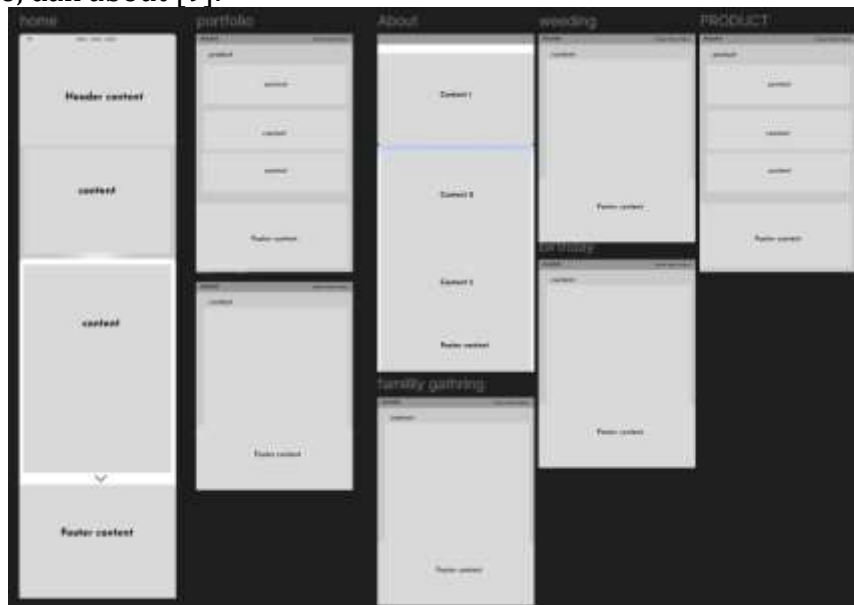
home

Header content

content

content

Footer content

portfolio

product

content

content

content

Footer content

content

Footer content

About

Content 1

Content 2

Content 3

Footer content

familly gathring

content

Footer content

weeding

content

Footer content

birthday

content

Footer content

PRODUCT

product

content

content

content

Footer content